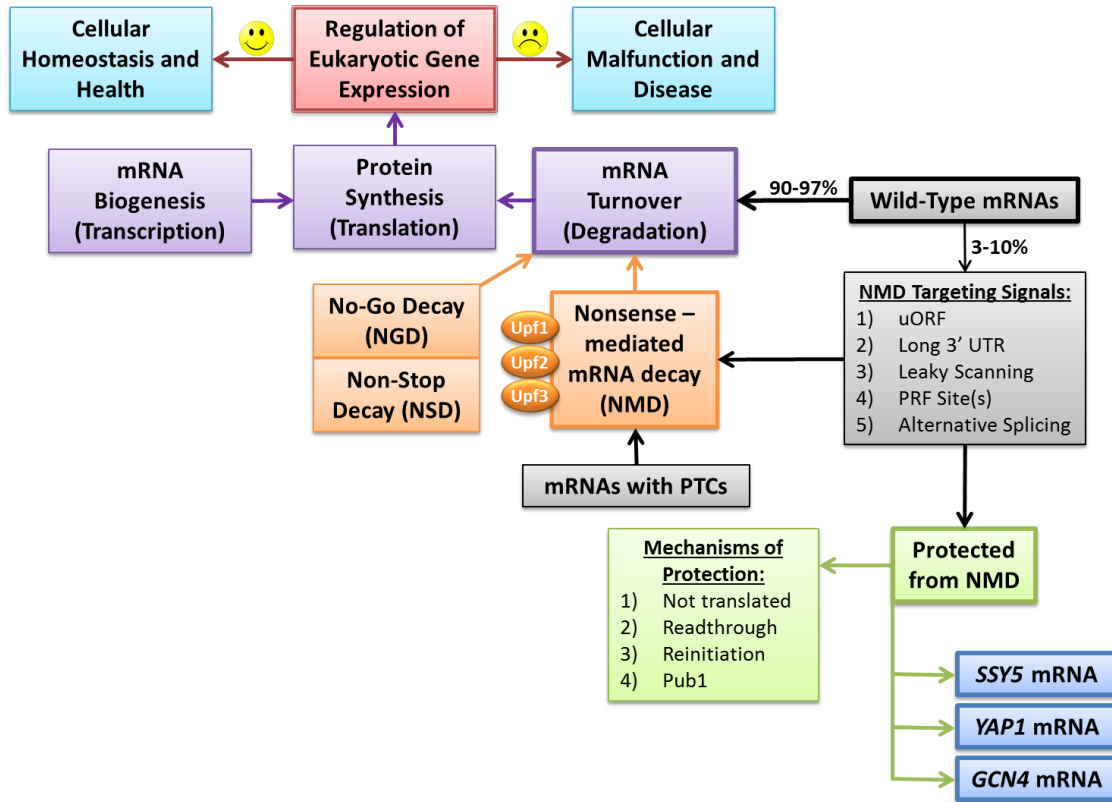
Cellular Homeostasis and Health

Regulation of Eukaryotic Gene Expression

Cellular Malfunction and Disease

mRNA Biogenesis (Transcription)

Protein Synthesis (Translation)

mRNA Turnover (Degradation)

90-97%

Wild-Type mRNAs

3-10%

No-Go Decay (NGD)

Non-Stop Decay (NSD)

Upf1

Upf2

Upf3

Nonsense – mediated mRNA decay (NMD)

NMD Targeting Signals:
1) uORF
2) Long 3' UTR
3) Leaky Scanning
4) PRF Site(s)
5) Alternative Splicing

mRNAs with PTCs

Mechanisms of Protection:
1) Not translated
2) Readthrough
3) Reinitiation
4) Pub1

Protected from NMD

SSY5 mRNA

YAP1 mRNA

GCN4 mRNA